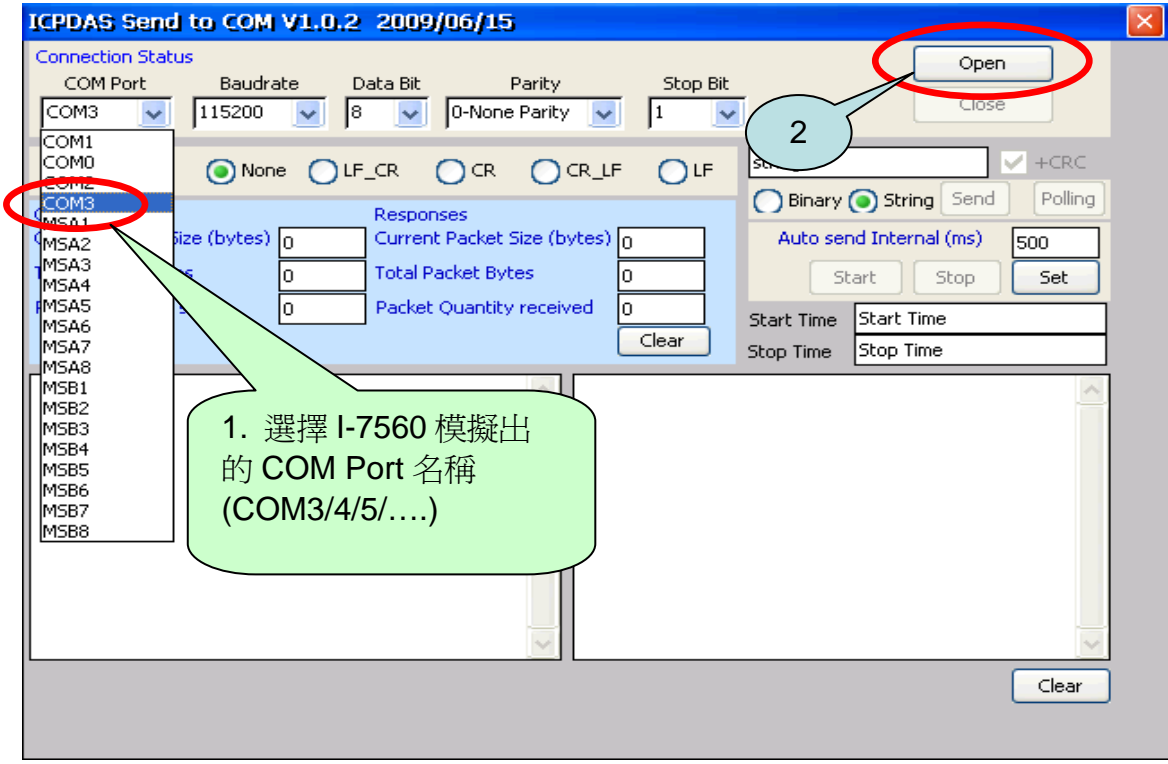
ICPDAS Send to COM V1.0.2 2009/06/15

Connection Status

COM Port Baudrate Data Bit Parity Stop Bit

COM3 115200 8 0-None Parity 1

Open

Close

2

COM1
COM0
COM2
COM3
MSA1
MSA2
MSA3
MSA4
MSA5
MSA6
MSA7
MSA8
MSB1
MSB2
MSB3
MSB4
MSB5
MSB6
MSB7
MSB8

None LF_CR CR CR_LF LF

str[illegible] +CRC

Binary String Send Polling

Auto send Internal (ms) 500

Start Stop Set

Responses

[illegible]ize (bytes) 0 Current Packet Size (bytes) 0

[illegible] 0 Total Packet Bytes 0

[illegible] 0 Packet Quantity received 0

Clear

Start Time Start Time

Stop Time Stop Time

1. 選擇 I-7560 模擬出的 COM Port 名稱 (COM3/4/5/….)

Clear